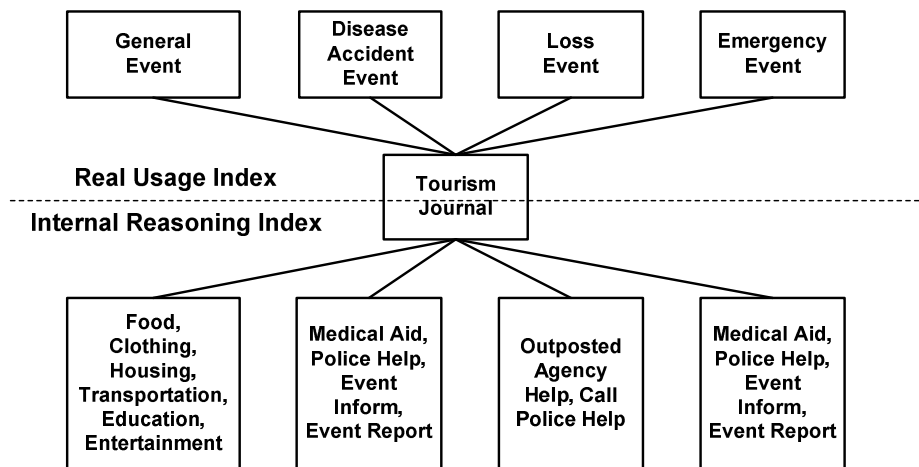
General Event

Disease Accident Event

Loss Event

Emergency Event

Real Usage Index

Tourism Journal

Internal Reasoning Index

Food, Clothing, Housing, Transportation, Education, Entertainment

Medical Aid, Police Help, Event Inform, Event Report

Outposted Agency Help, Call Police Help

Medical Aid, Police Help, Event Inform, Event Report